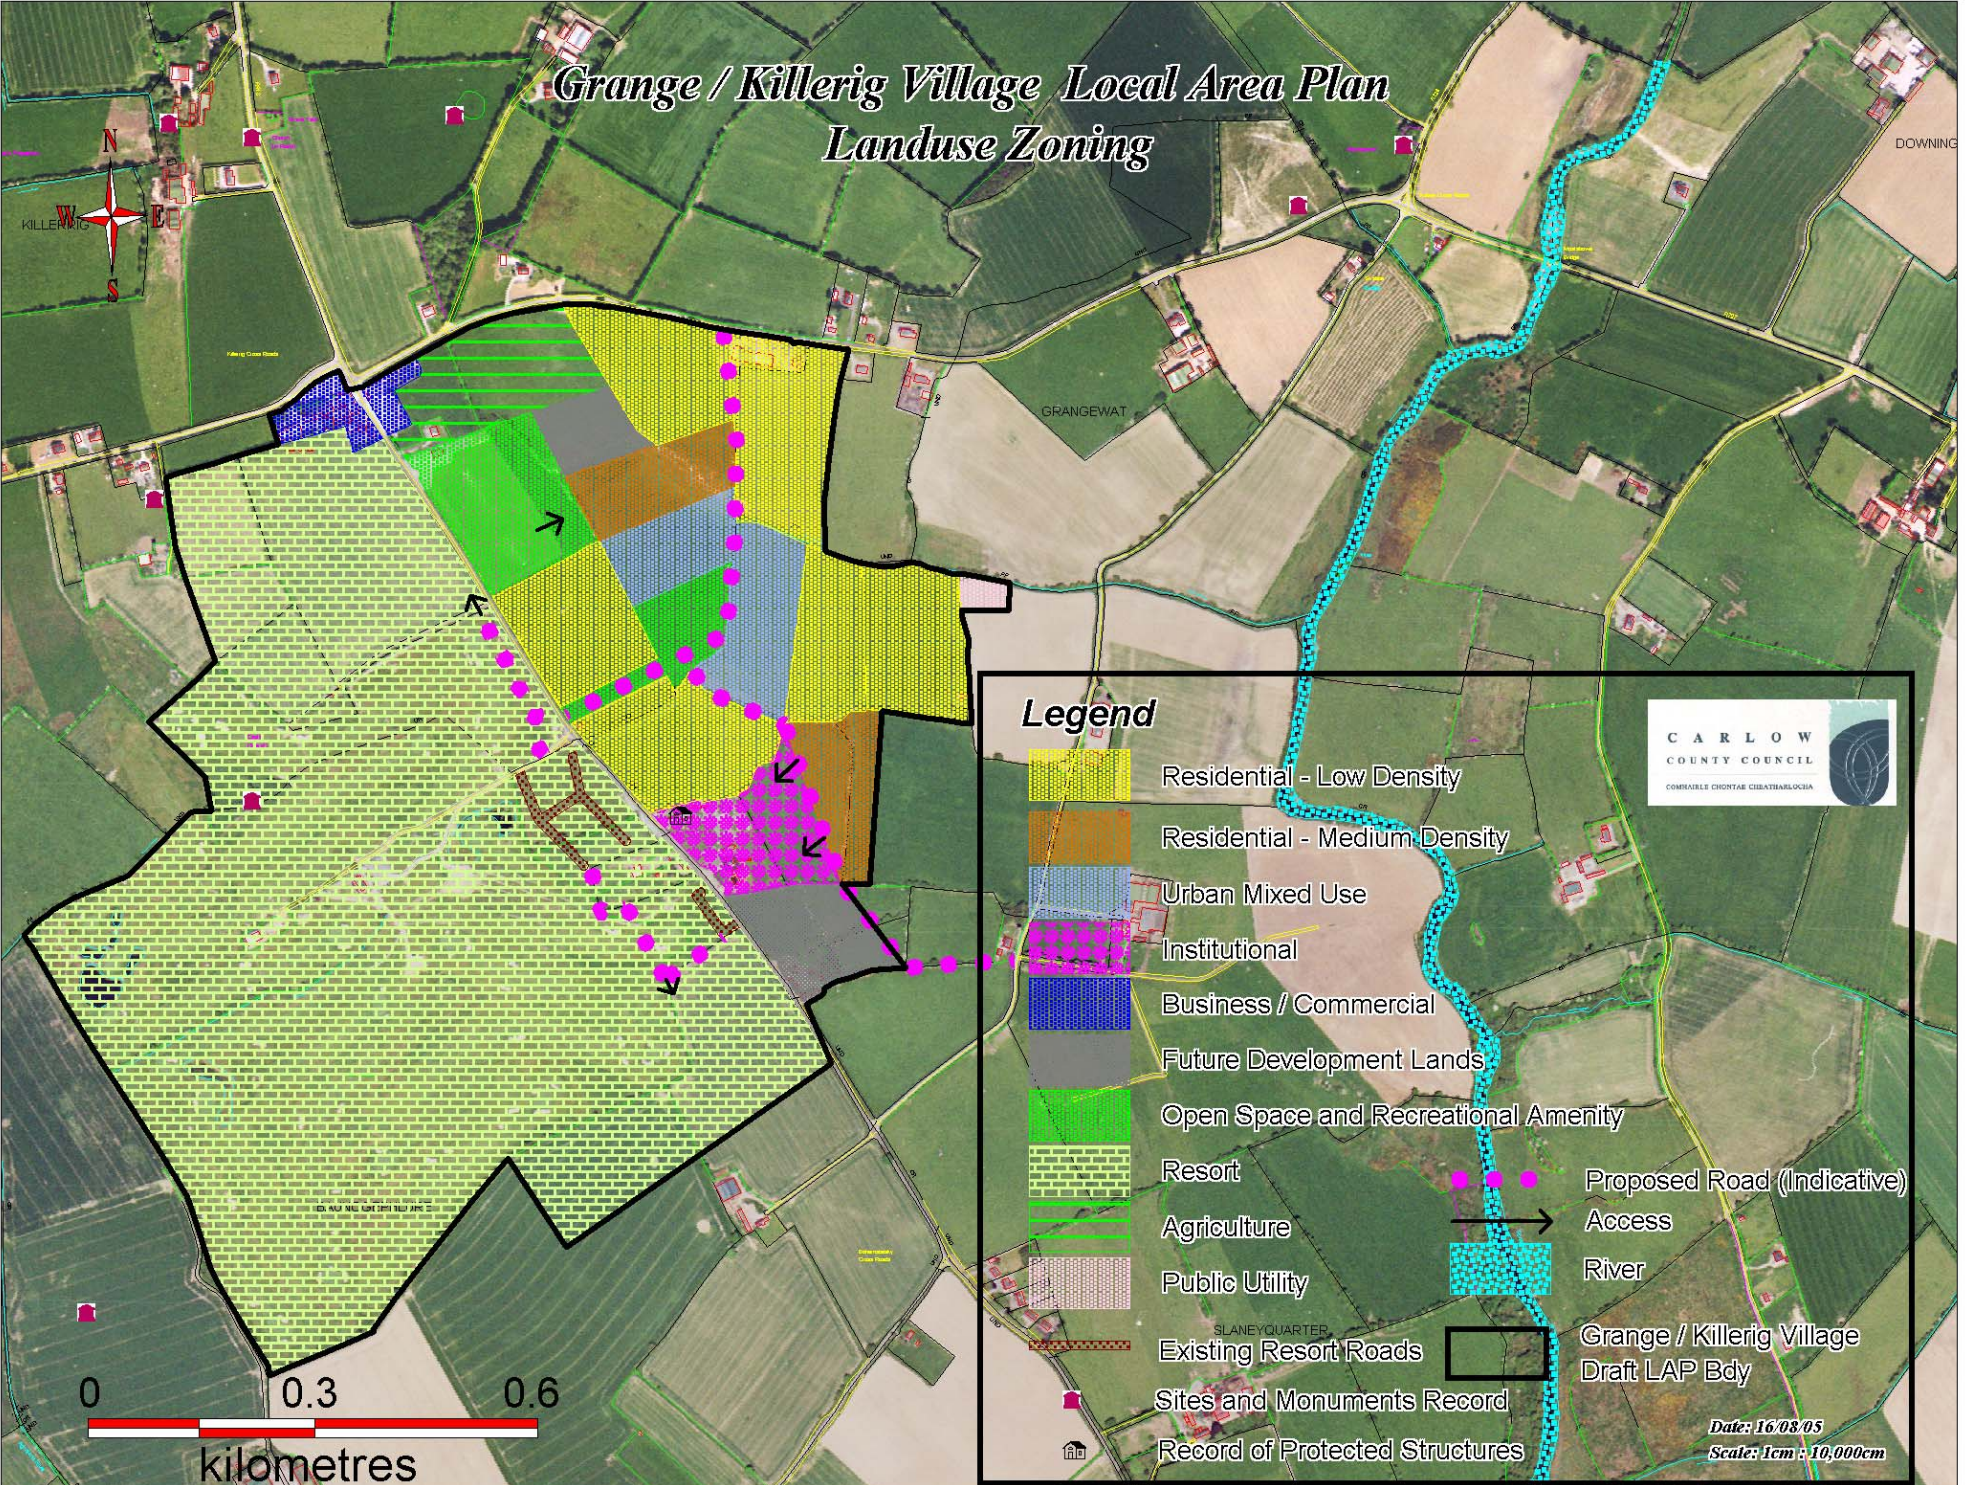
Grange / Killerig Village Local Area Plan
Landuse Zoning

N
W
E
S

KILLERIG
DOWNING
GRANGEWAT
SLANEYQUARTER

Legend
Residential - Low Density
Residential - Medium Density
Urban Mixed Use
Institutional
Business / Commercial
Future Development Lands
Open Space and Recreational Amenity
Resort
Agriculture
Public Utility
Existing Resort Roads
Sites and Monuments Record
Record of Protected Structures

Proposed Road (Indicative)
Access
River
Grange / Killerig Village Draft LAP Bdy

CARLOW COUNTY COUNCIL
COMHAIRLE CHONTAE CHEATHARLOCHA

Date: 16/08/05
Scale: 1cm : 10,000cm

0 0.3 0.6
kilometres